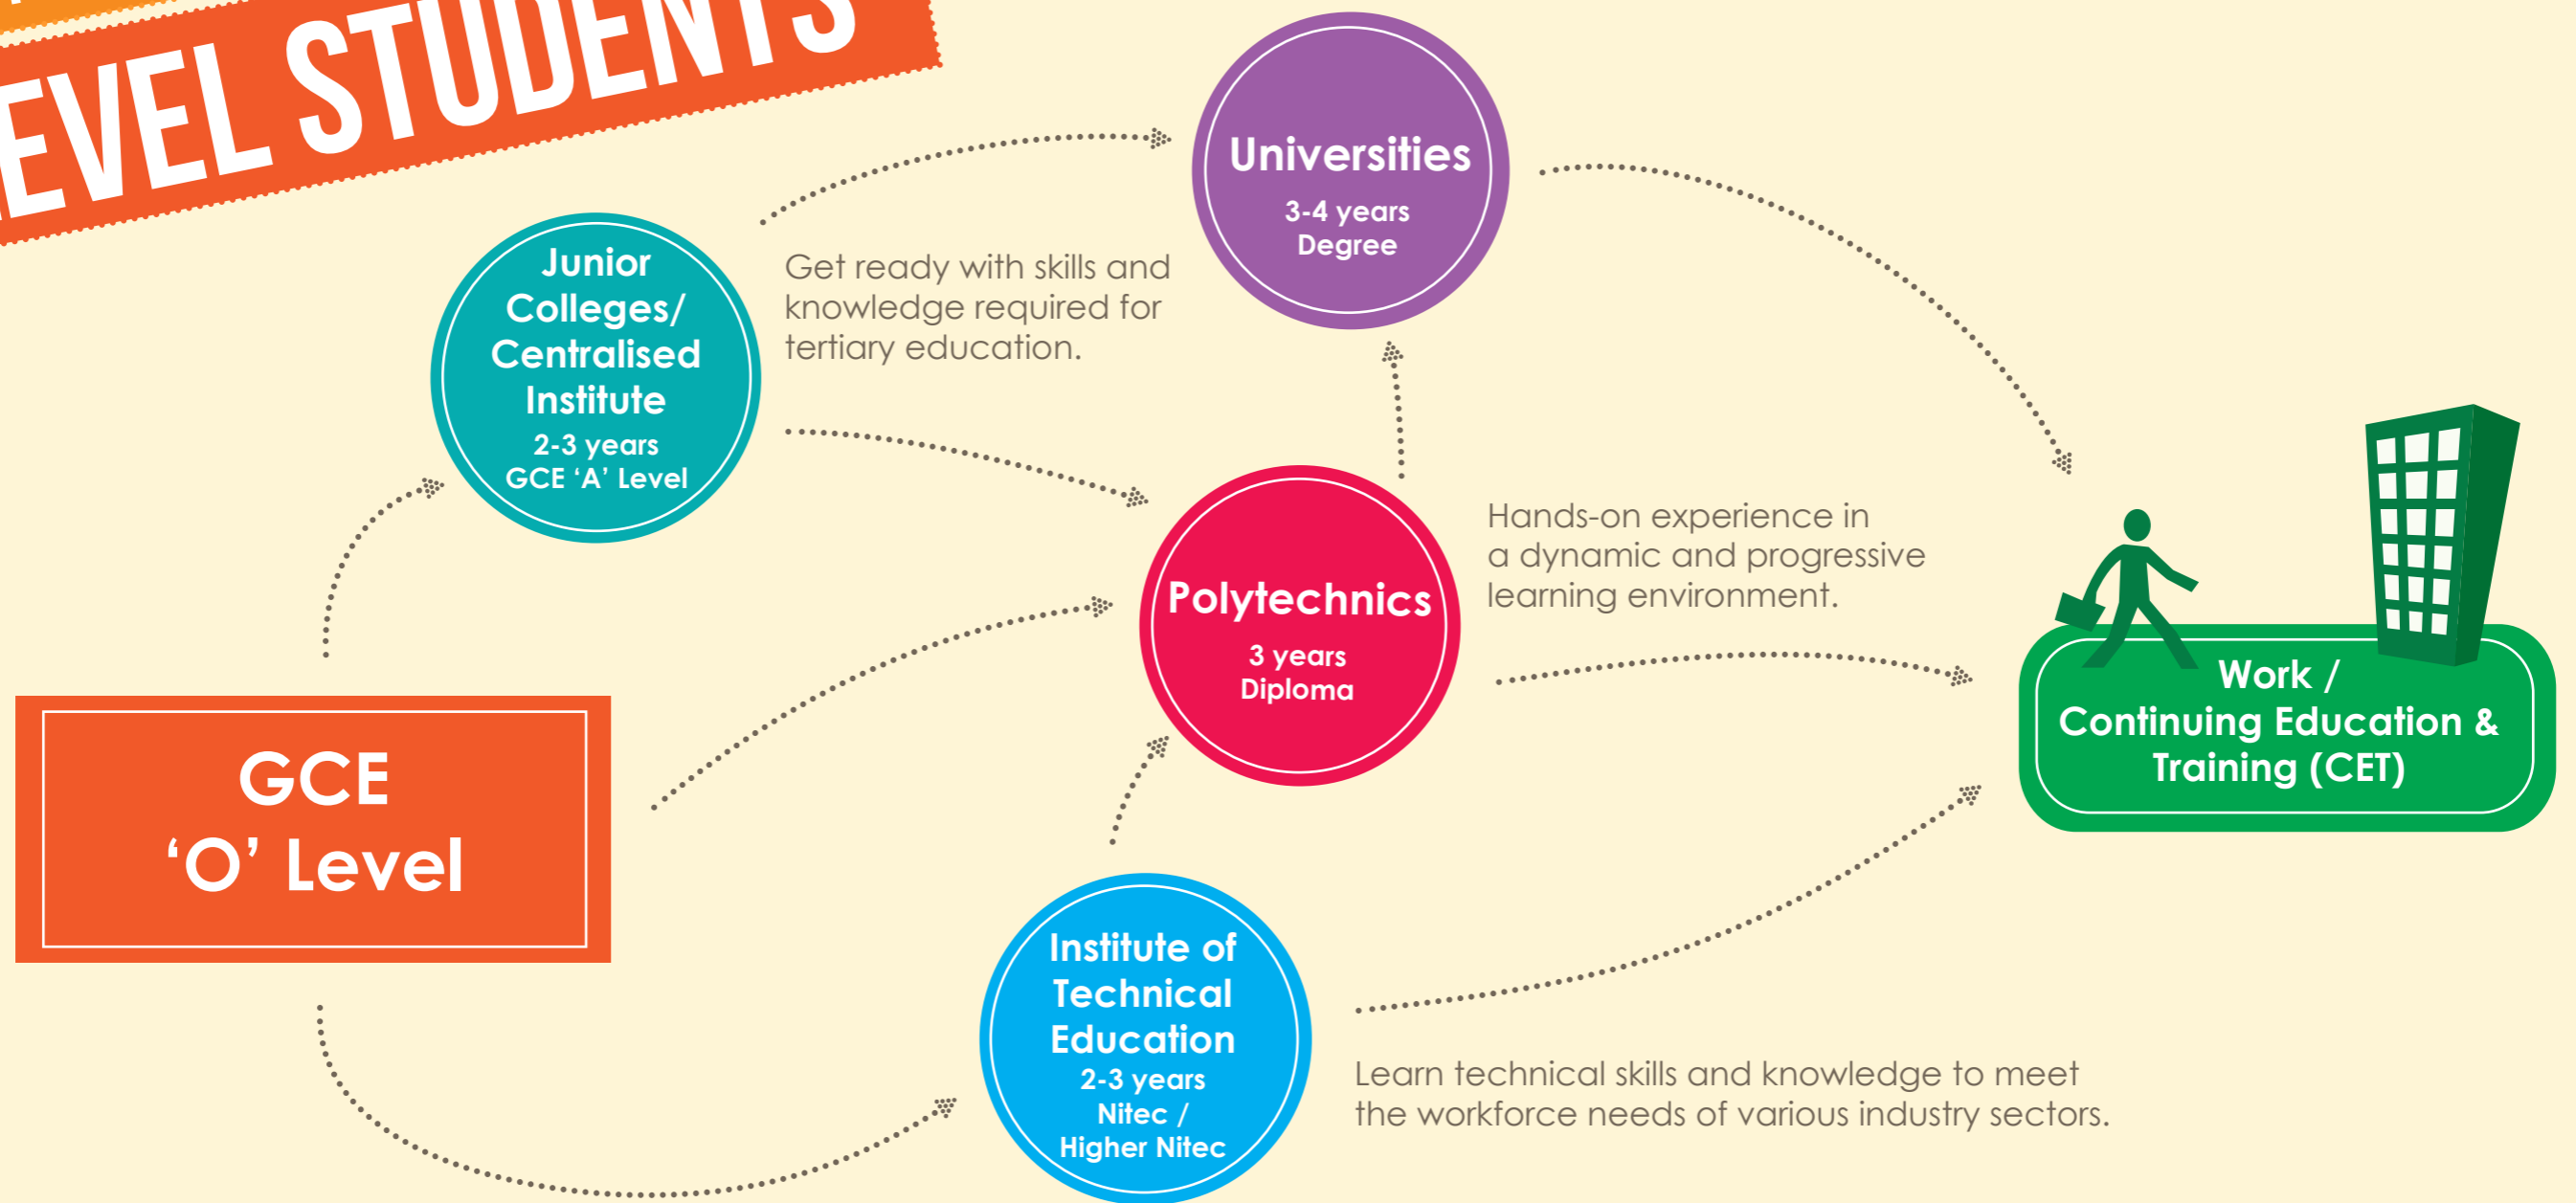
EVEL STUDENTS

Universities
3-4 years
Degree

Junior Colleges/ Centralised Institute
2-3 years
GCE 'A' Level

Get ready with skills and knowledge required for tertiary education.

Polytechnics
3 years
Diploma

Hands-on experience in a dynamic and progressive learning environment.

Work / Continuing Education & Training (CET)

GCE 'O' Level

Institute of Technical Education
2-3 years
Nitec /
Higher Nitec

Learn technical skills and knowledge to meet the workforce needs of various industry sectors.